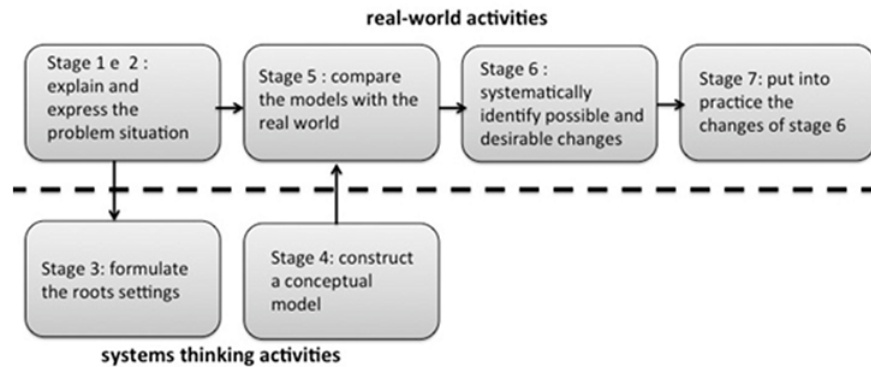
real-world activities

Stage 1 e 2 : explain and express the problem situation

Stage 5 : compare the models with the real world

Stage 6 : systematically identify possible and desirable changes

Stage 7: put into practice the changes of stage 6

Stage 3: formulate the roots settings

Stage 4: construct a conceptual model

systems thinking activities